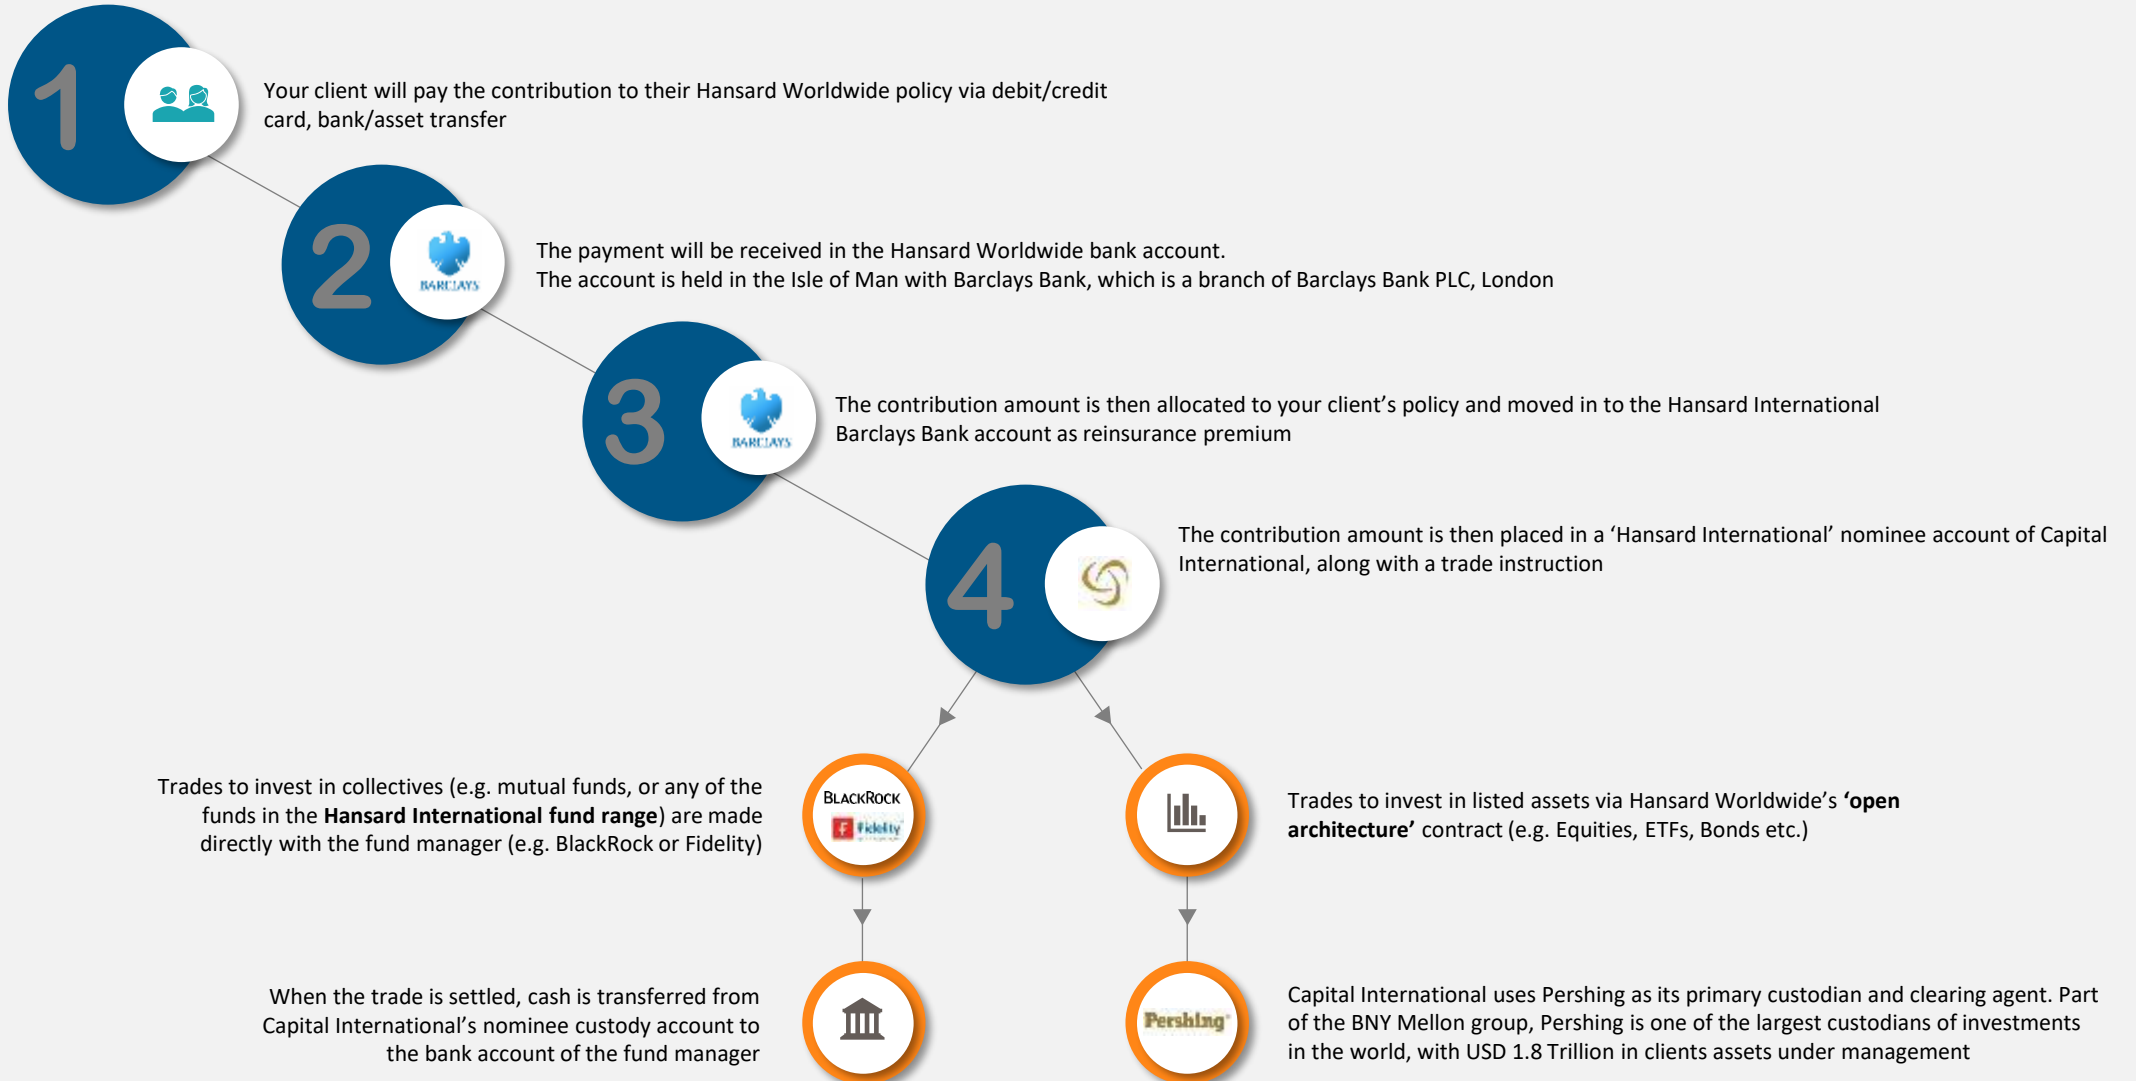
1

Your client will pay the contribution to their Hansard Worldwide policy via debit/credit card, bank/asset transfer

2

BARCLAYS

The payment will be received in the Hansard Worldwide bank account.
The account is held in the Isle of Man with Barclays Bank, which is a branch of Barclays Bank PLC, London

3

BARCLAYS

The contribution amount is then allocated to your client's policy and moved in to the Hansard International Barclays Bank account as reinsurance premium

4

The contribution amount is then placed in a 'Hansard International' nominee account of Capital International, along with a trade instruction

Trades to invest in collectives (e.g. mutual funds, or any of the funds in the **Hansard International fund range**) are made directly with the fund manager (e.g. BlackRock or Fidelity)

BlackRock

Fidelity

Trades to invest in listed assets via Hansard Worldwide's **'open architecture'** contract (e.g. Equities, ETFs, Bonds etc.)

When the trade is settled, cash is transferred from Capital International's nominee custody account to the bank account of the fund manager

Pershing

Capital International uses Pershing as its primary custodian and clearing agent. Part of the BNY Mellon group, Pershing is one of the largest custodians of investments in the world, with USD 1.8 Trillion in clients assets under management